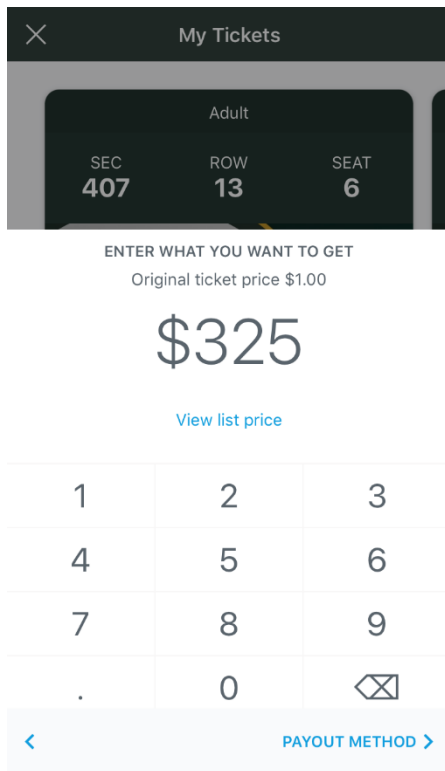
My Tickets

Adult

SEC
407

ROW
13

SEAT
6

ENTER WHAT YOU WANT TO GET
Original ticket price $1.00

$325

View list price

| 1 | 2 | 3 |
|---|---|---|
| 4 | 5 | 6 |
| 7 | 8 | 9 |
| . | 0 | ⌫ |

<

PAYOUT METHOD >